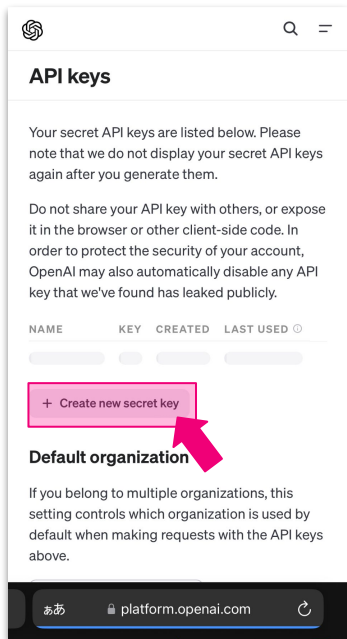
API keys

Your secret API keys are listed below. Please note that we do not display your secret API keys again after you generate them.

Do not share your API key with others, or expose it in the browser or other client-side code. In order to protect the security of your account, OpenAI may also automatically disable any API key that we've found has leaked publicly.

| NAME | KEY | CREATED | LAST USED ⓘ |
|---|---|---|---|
| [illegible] | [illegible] | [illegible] | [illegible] |

+ Create new secret key

Default organization

If you belong to multiple organizations, this setting controls which organization is used by default when making requests with the API keys above.

ぁあ platform.openai.com